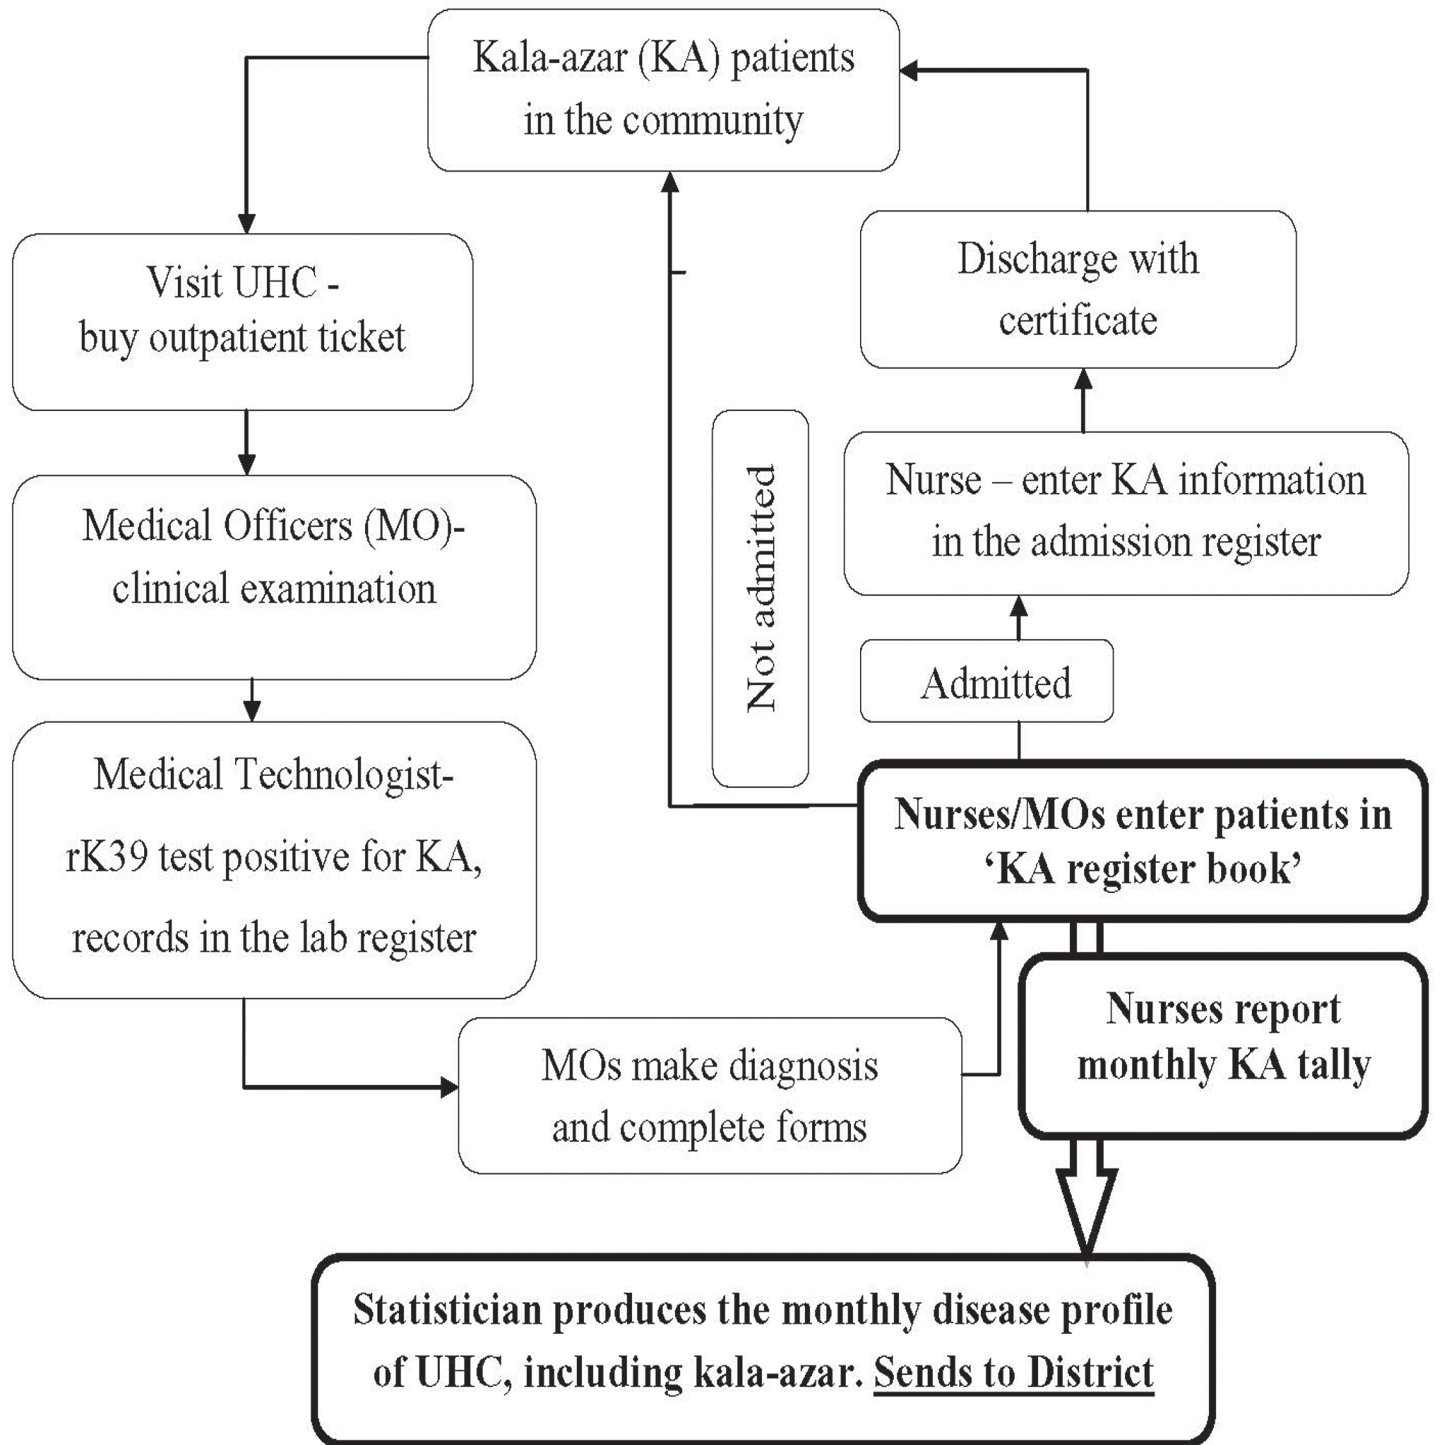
Kala-azar (KA) patients in the community

Visit UHC - buy outpatient ticket

Medical Officers (MO)- clinical examination

Medical Technologist- rK39 test positive for KA, records in the lab register

MOs make diagnosis and complete forms

Nurses/MOs enter patients in 'KA register book'

Not admitted

Admitted

Nurse – enter KA information in the admission register

Discharge with certificate

Nurses report monthly KA tally

Statistician produces the monthly disease profile of UHC, including kala-azar. Sends to District